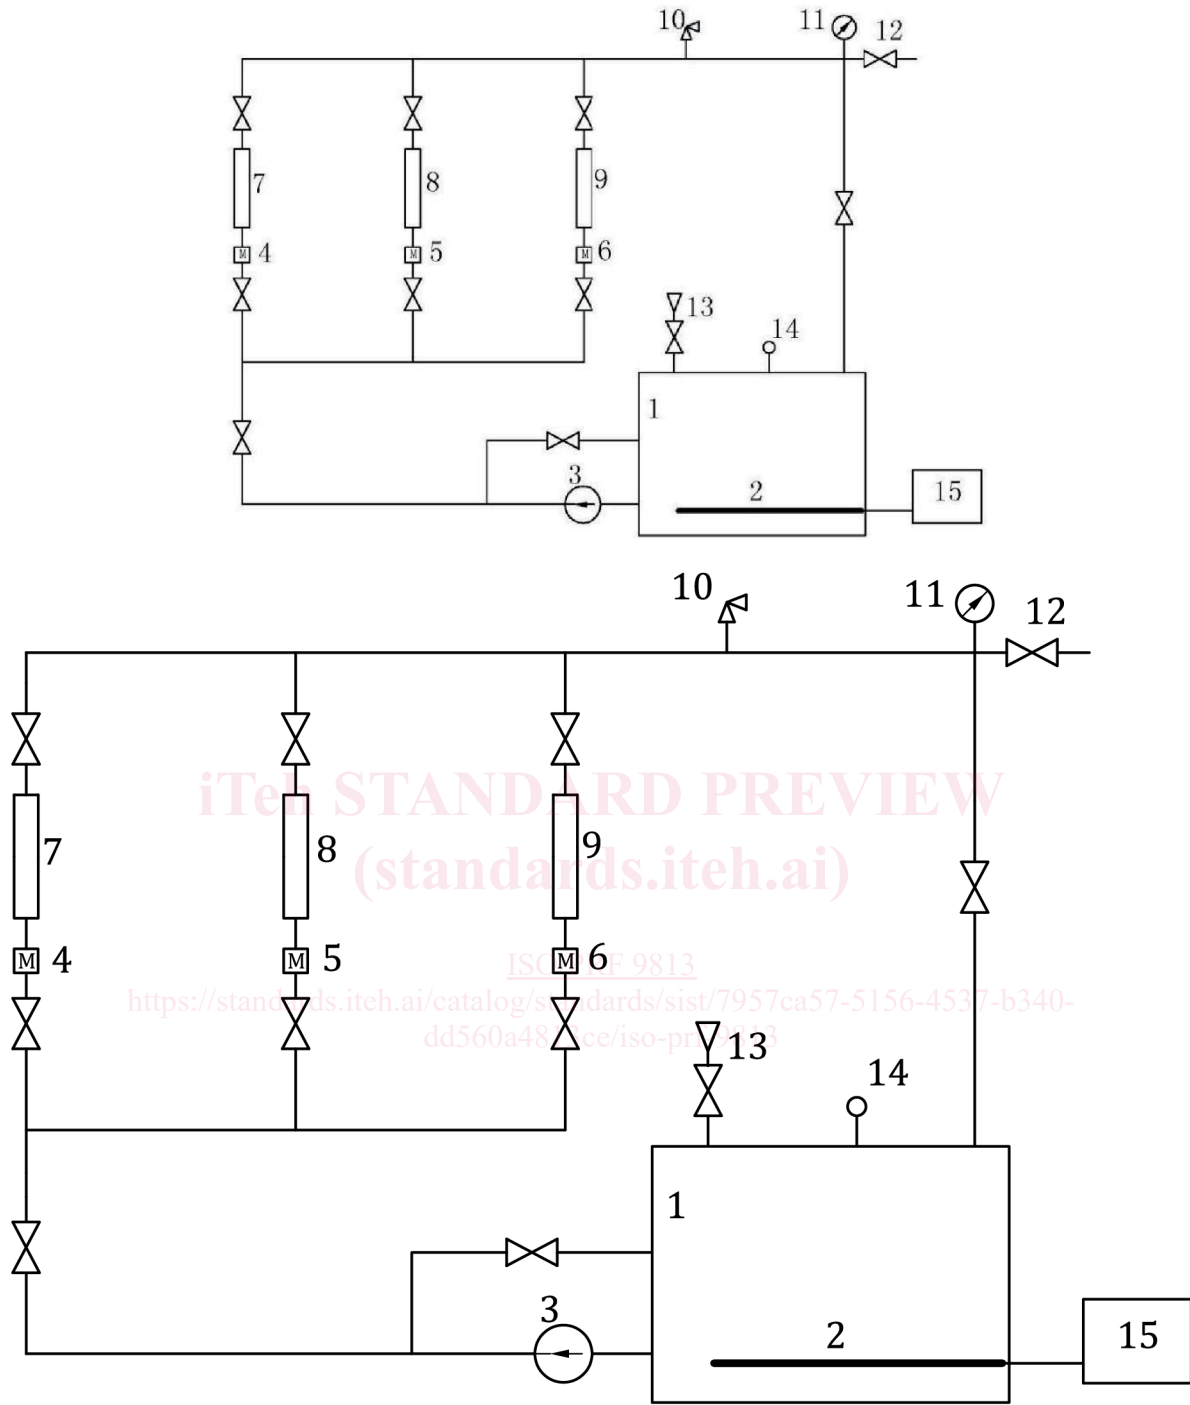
10 11 12

7 8 9

M 4 M 5 M 6

13 14

1

3 2 15

10 11 12

iTeh STANDARD PREVIEW
(standards.iteh.ai)

7 8 9

M 4 M 5 M 6

ISO/PRF 9813
https://standards.iteh.ai/catalog/standards/sist/7957ca57-5156-4537-b340-dd560a4818ce/iso-prf-9813

13 14

1

3 2 15